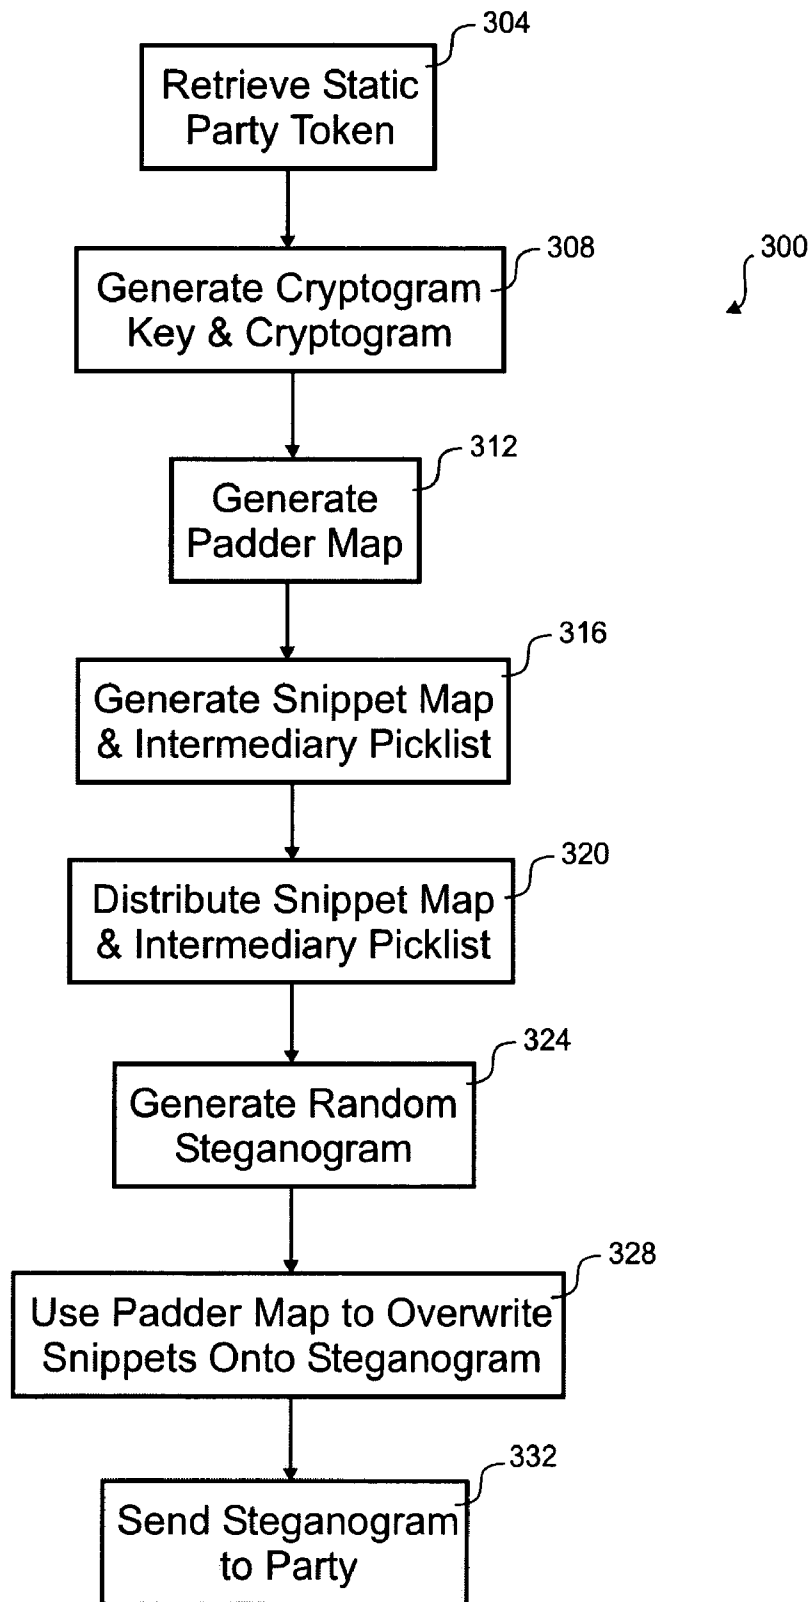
304
Retrieve Static Party Token

308
Generate Cryptogram Key & Cryptogram

300

312
Generate Padder Map

316
Generate Snippet Map & Intermediary Picklist

320
Distribute Snippet Map & Intermediary Picklist

324
Generate Random Steganogram

328
Use Padder Map to Overwrite Snippets Onto Steganogram

332
Send Steganogram to Party